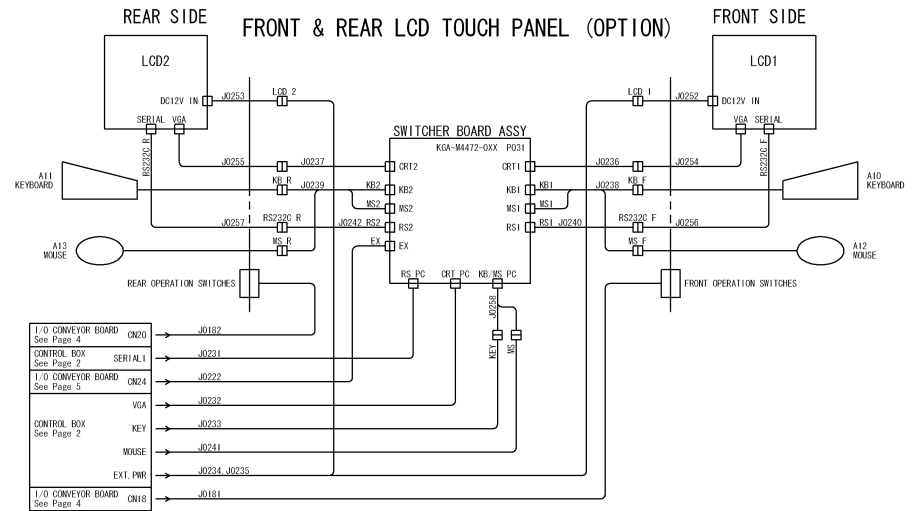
REAR SIDE

FRONT & REAR LCD TOUCH PANEL (OPTION)

FRONT SIDE

LCD2

DC12V IN

J0253

LCD 2

SERIAL VGA

RS232C R

LCD1

LCD 1

J0252

DC12V IN

VGA SERIAL

RS232C F

SWITCHER BOARD ASSY

KGA-M4472-0XX P031

J0255

J0237

CRT2

CRT1

J0236

J0254

A11 KEYBOARD

KB R

J0239

KB2

KB2

KB1

KB1

J0238

KB F

A10 KEYBOARD

MS2

MS2

MS1

MS1

J0257

RS232C R

J0242 RS2

RS2

RS1

RS1 J0240

RS232C F

J0256

EX

EX

A13 MOUSE

MS R

MS F

A12 MOUSE

REAR OPERATION SWITCHES

RS PC

CRT PC

KB/MS PC

FRONT OPERATION SWITCHES

J0258

KEY

MS

I/O CONVEYOR BOARD See Page 4 CN20

J0182

CONTROL BOX See Page 2 SERIAL1

J0231

I/O CONVEYOR BOARD See Page 5 CN24

J0222

VGA

J0232

CONTROL BOX See Page 2

KEY

J0233

MOUSE

J0241

EXT.PWR

J0234, J0235

I/O CONVEYOR BOARD See Page 4 CN18

J0181